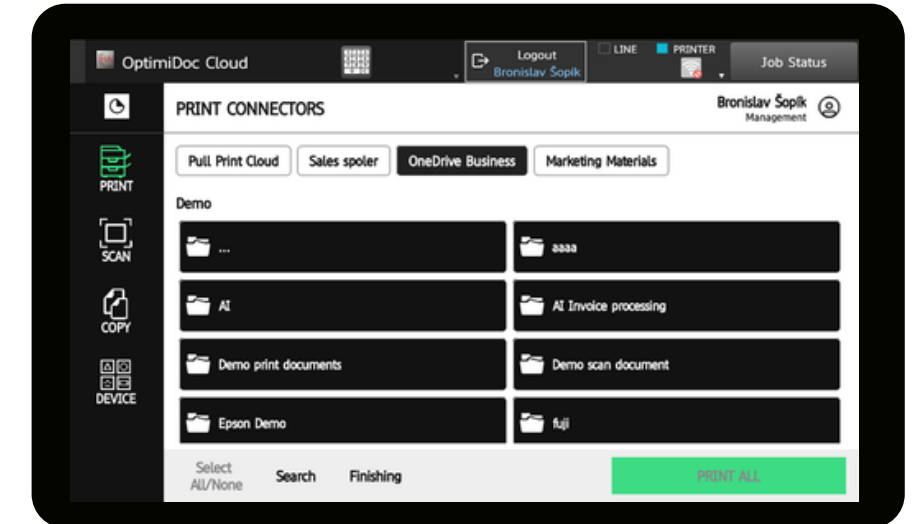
OptimiDoc Cloud

Logout
Bronislav Šopík

LINE PRINTER

Job Status

PRINT CONNECTORS

Bronislav Šopík
Management

PRINT

SCAN

COPY

DEVICE

Pull Print Cloud | Sales spoler | OneDrive Business | Marketing Materials

Demo

...

aaaa

AI

AI Invoice processing

Demo print documents

Demo scan document

Epson Demo

fuji

Select All/None

Search

Finishing

PRINT ALL